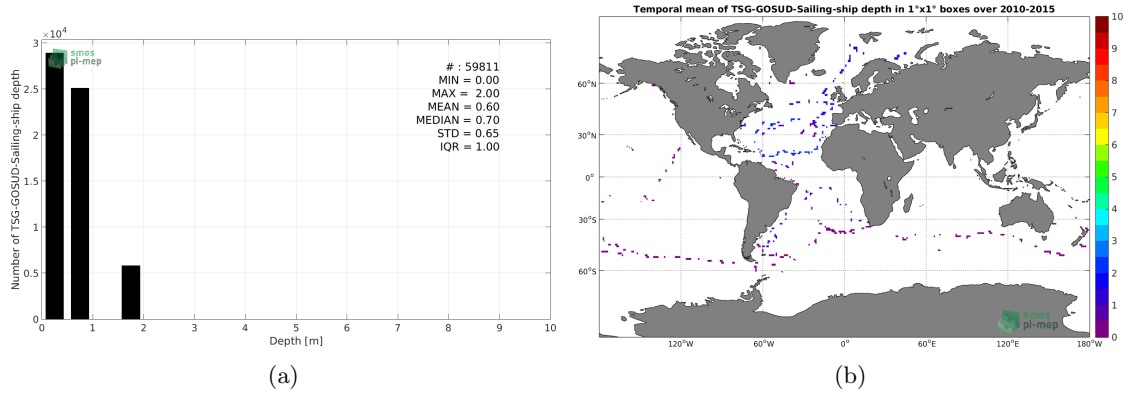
$\times10^4$
smos pi-mep
Number of TSG-GOSUD-Sailing-ship depth
3
2.5
2
1.5
1
0.5
0
0 1 2 3 4 5 6 7 8 9 10
Depth [m]

# : 59811
MIN = 0.00
MAX = 2.00
MEAN = 0.60
MEDIAN = 0.70
STD = 0.65
IQR = 1.00

(a)

Temporal mean of TSG-GOSUD-Sailing-ship depth in 1°x1° boxes over 2010-2015

60°N
30°N
0°
30°S
60°S
120°W 60°W 0° 60°E 120°E 180°W

10
9
8
7
6
5
4
3
2
1
0

smos pi-mep

(b)